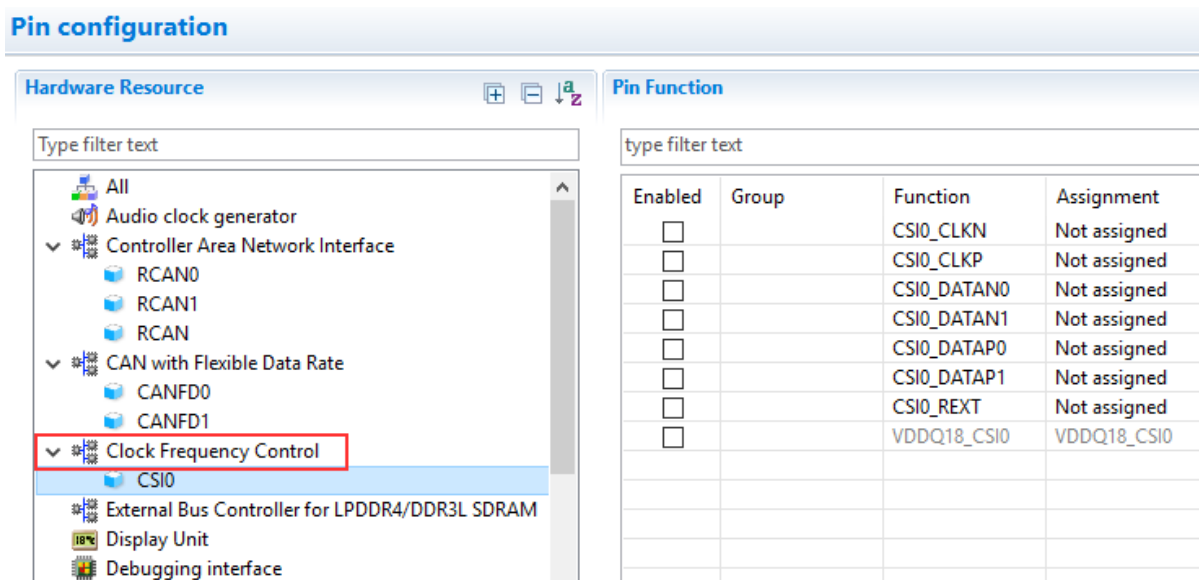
Pin configuration

Hardware Resource

Type filter text

All
Audio clock generator
Controller Area Network Interface
RCAN0
RCAN1
RCAN
CAN with Flexible Data Rate
CANFD0
CANFD1
Clock Frequency Control
CSI0
External Bus Controller for LPDDR4/DDR3L SDRAM
Display Unit
Debugging interface

Pin Function

type filter text

| Enabled | Group | Function | Assignment |
|---|---|---|---|
| ☐ | | CSI0_CLKN | Not assigned |
| ☐ | | CSI0_CLKP | Not assigned |
| ☐ | | CSI0_DATAN0 | Not assigned |
| ☐ | | CSI0_DATAN1 | Not assigned |
| ☐ | | CSI0_DATAP0 | Not assigned |
| ☐ | | CSI0_DATAP1 | Not assigned |
| ☐ | | CSI0_REXT | Not assigned |
| ☐ | | VDDQ18_CSI0 | VDDQ18_CSI0 |